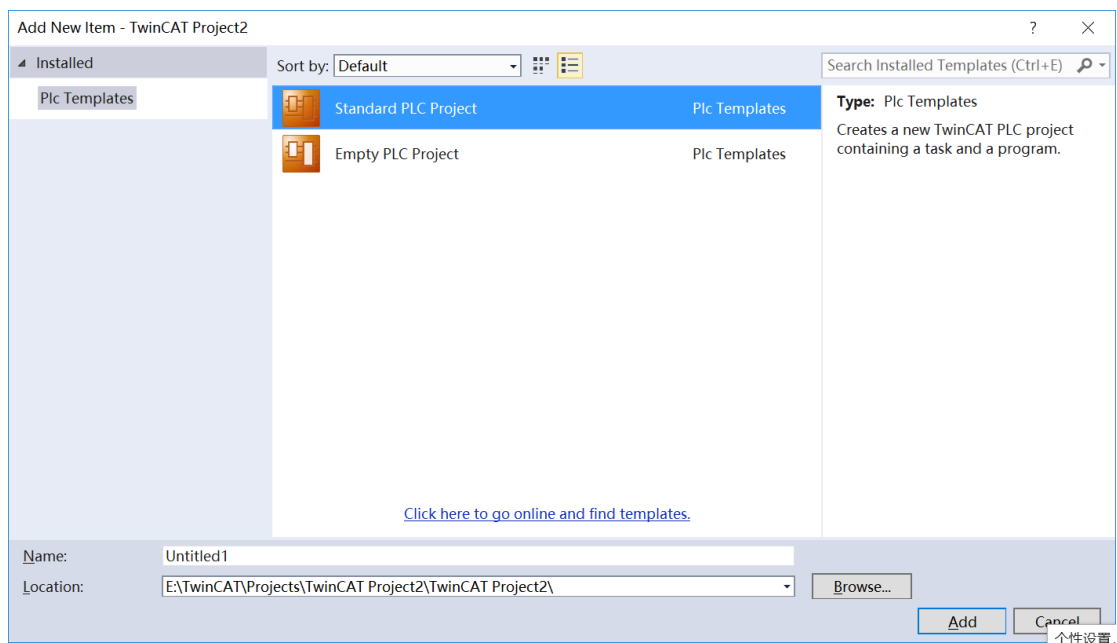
Add New Item - TwinCAT Project2

?

Installed

Plc Templates

Sort by: Default

Search Installed Templates (Ctrl+E)

Standard PLC Project | Plc Templates

Empty PLC Project | Plc Templates

Type: Plc Templates

Creates a new TwinCAT PLC project containing a task and a program.

Click here to go online and find templates.

Name: Untitled1

Location: E:\TwinCAT\Projects\TwinCAT Project2\TwinCAT Project2\

Browse...

Add

Cancel

个性设置